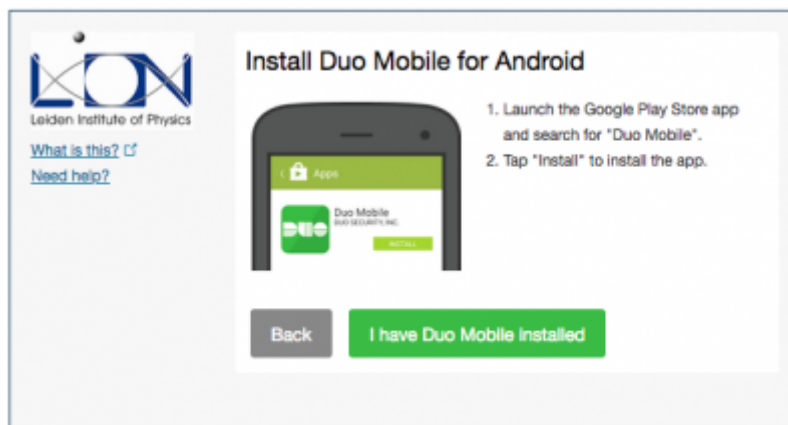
LION
Leiden Institute of Physics

What is this?

Need help?

Install Duo Mobile for Android

Apps

Duo Mobile
DUO SECURITY, INC.

INSTALL

DUO

1. Launch the Google Play Store app and search for "Duo Mobile".
2. Tap "Install" to install the app.

Back

I have Duo Mobile installed